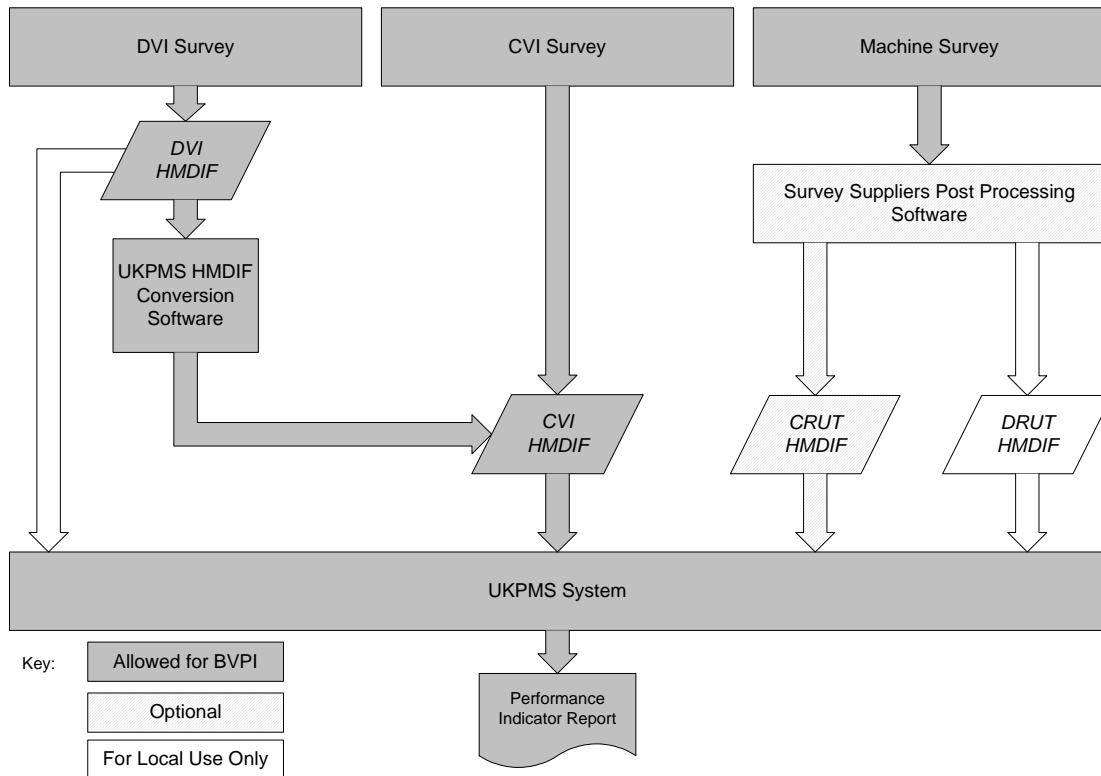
DVI Survey

CVI Survey

Machine Survey

DVI HMDIF

Survey Suppliers Post Processing Software

UKPMS HMDIF Conversion Software

CVI HMDIF

CRUT HMDIF

DRUT HMDIF

UKPMS System

Key:

Allowed for BVPI

Optional

For Local Use Only

Performance Indicator Report